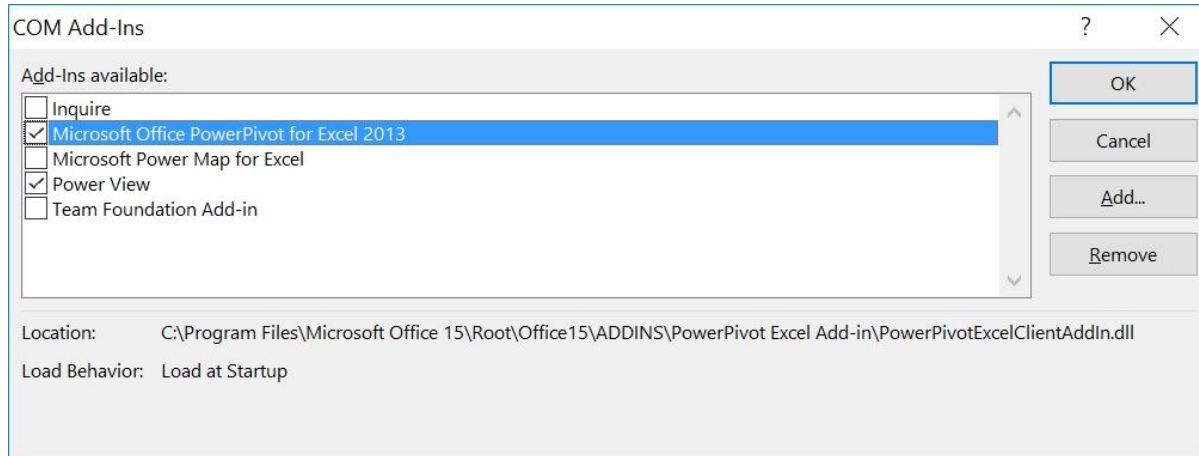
COM Add-Ins

?

×

Add-Ins available:

Inquire
Microsoft Office PowerPivot for Excel 2013
Microsoft Power Map for Excel
Power View
Team Foundation Add-in

OK

Cancel

Add...

Remove

Location: C:\Program Files\Microsoft Office 15\Root\Office15\ADDINS\PowerPivot Excel Add-in\PowerPivotExcelClientAddIn.dll

Load Behavior: Load at Startup